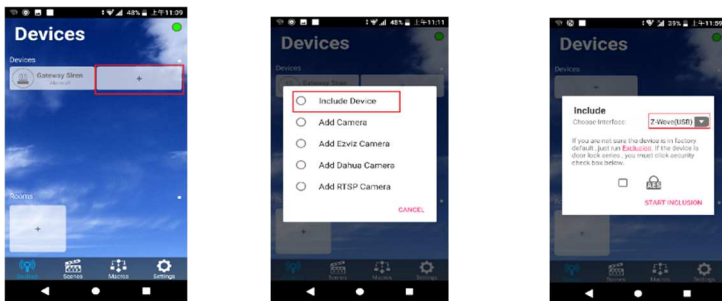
48% 上午11:09

Devices

Devices

Gateway Siren

+

Rooms

+

Devices Scenes Macros Settings

48% 上午11:11

Devices

Gateway Siren

Include Device

Add Camera

Add Ezviz Camera

Add Dahua Camera

Add RTSP Camera

CANCEL

39% 上午11:13

Devices

Devices

Include

Choose Interface: Z-Wave(USB)

If you are not sure the device is in factory default, just run Exclusion. If the device is door lock series, you must click security check box below.

START INCLUSION

Scenes Macros Settings